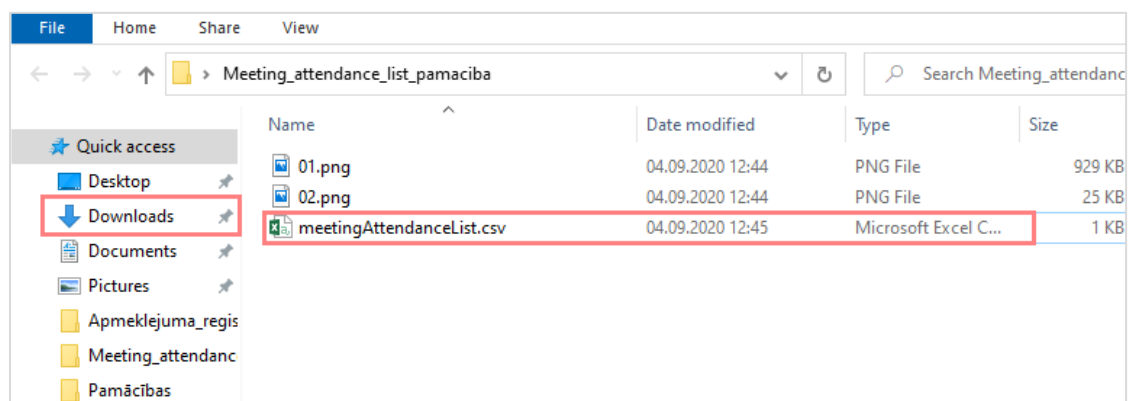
File Home Share View

> Meeting_attendance_list_pamaciba

Search Meeting_attendanc

Quick access
Desktop
Downloads
Documents
Pictures
Apmeklejuma_regis
Meeting_attendanc
Pamācības

| Name | Date modified | Type | Size |
|---|---|---|---|
| 01.png | 04.09.2020 12:44 | PNG File | 929 KB |
| 02.png | 04.09.2020 12:44 | PNG File | 25 KB |
| meetingAttendanceList.csv | 04.09.2020 12:45 | Microsoft Excel C... | 1 KB |